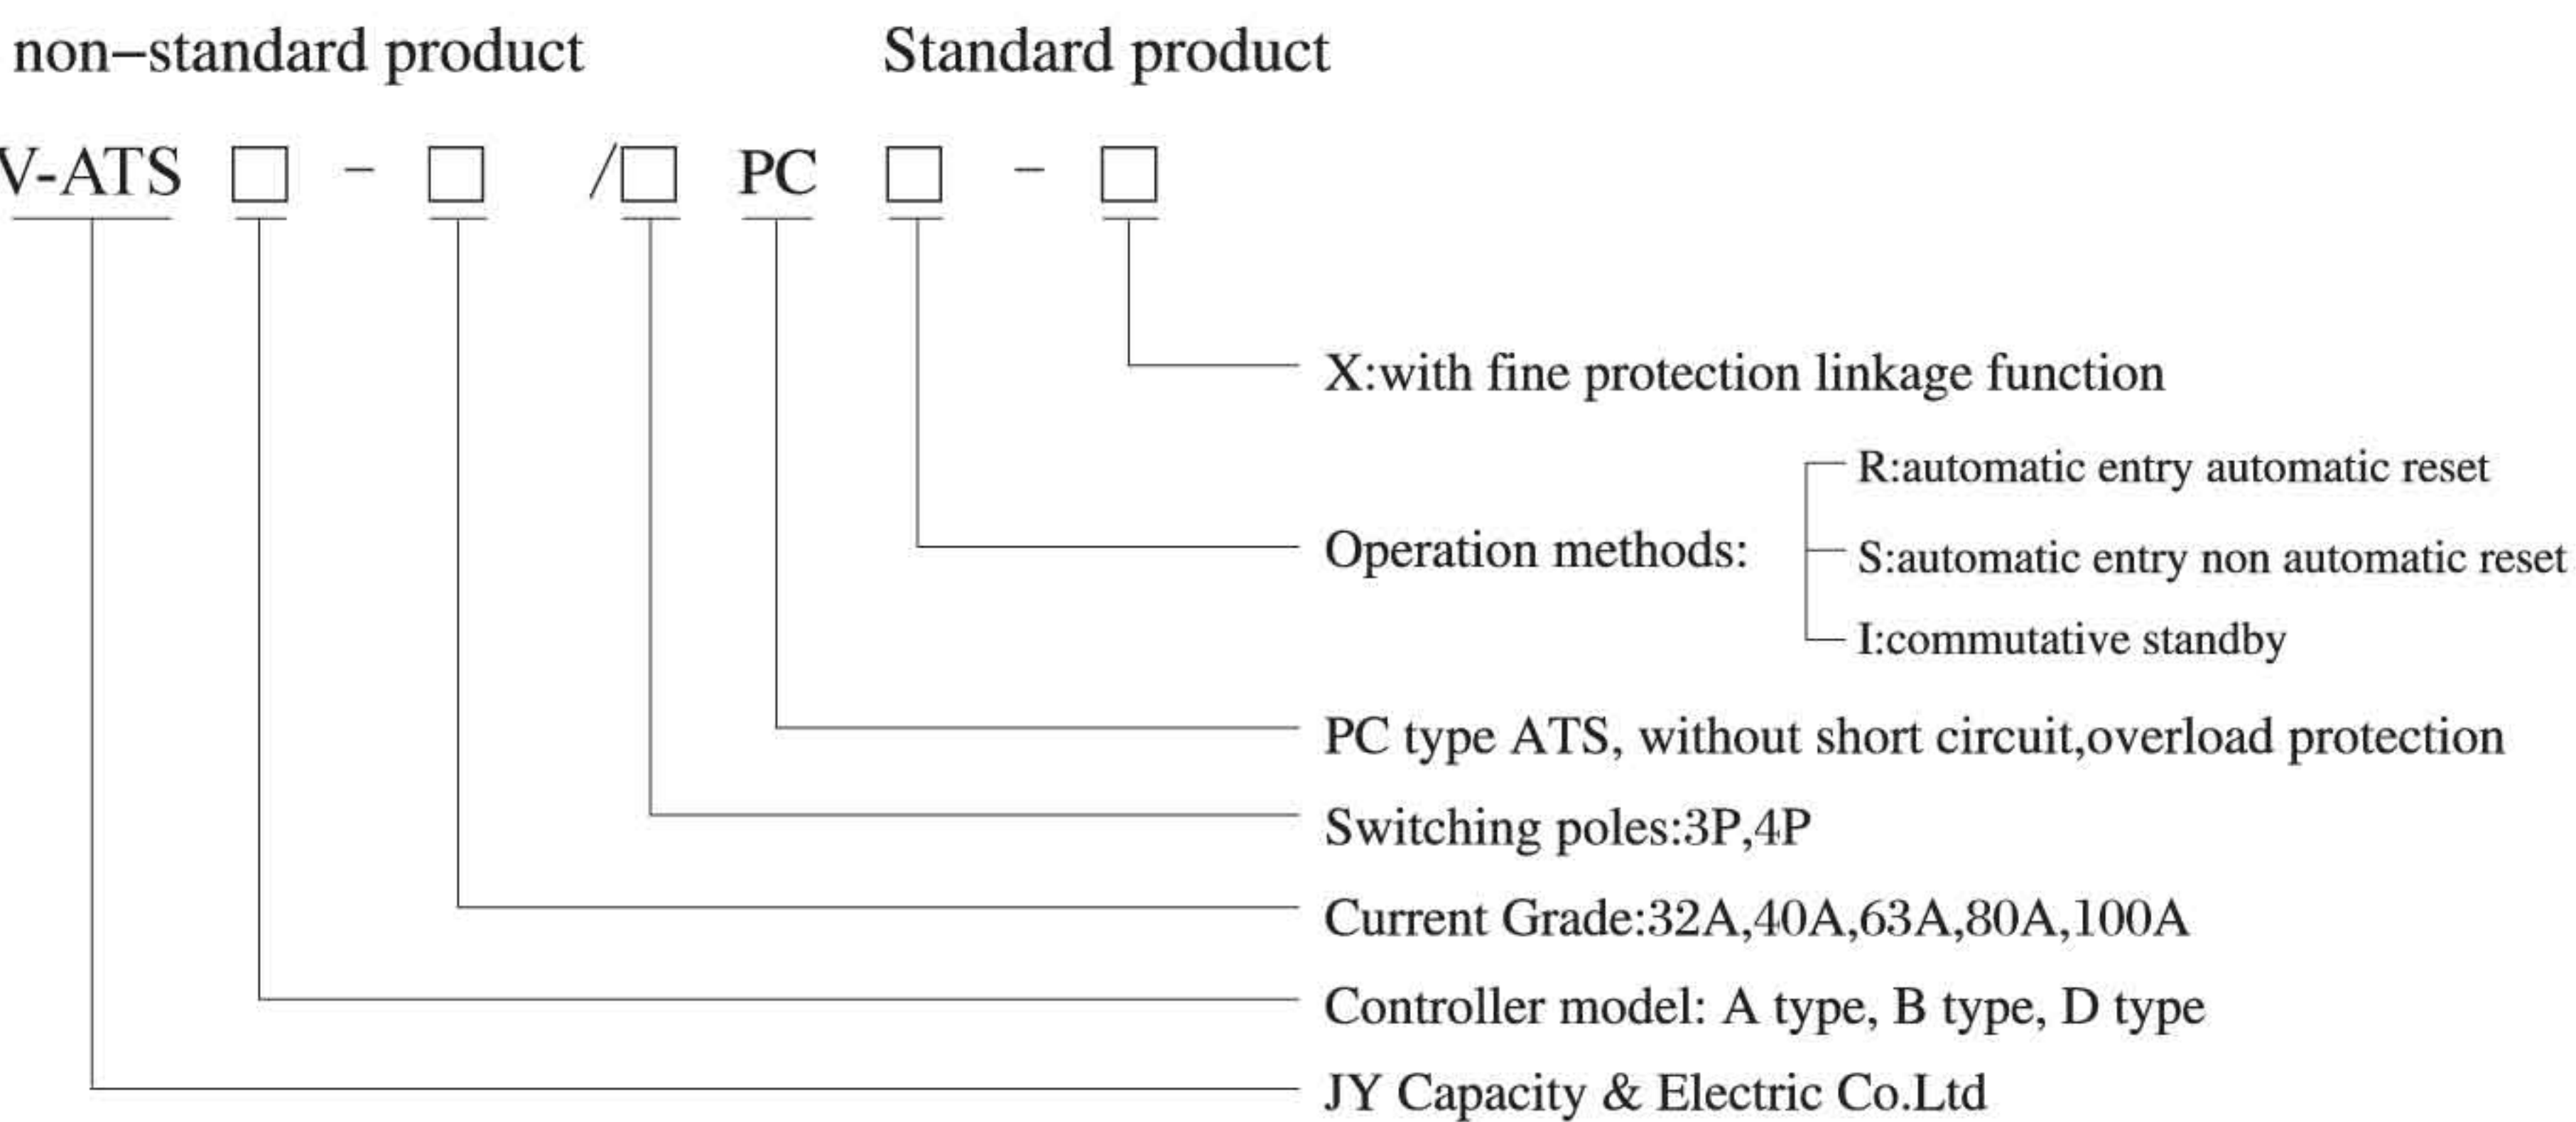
non−standard product Standard product

V-ATS □ − □ /□ PC □ − □

X:with fine protection linkage function

R:automatic entry automatic reset

Operation methods:

S:automatic entry non automatic reset

I:commutative standby

PC type ATS, without short circuit,overload protection

Switching poles:3P,4P

Current Grade:32A,40A,63A,80A,100A

Controller model: A type, B type, D type

JY Capacity & Electric Co.Ltd